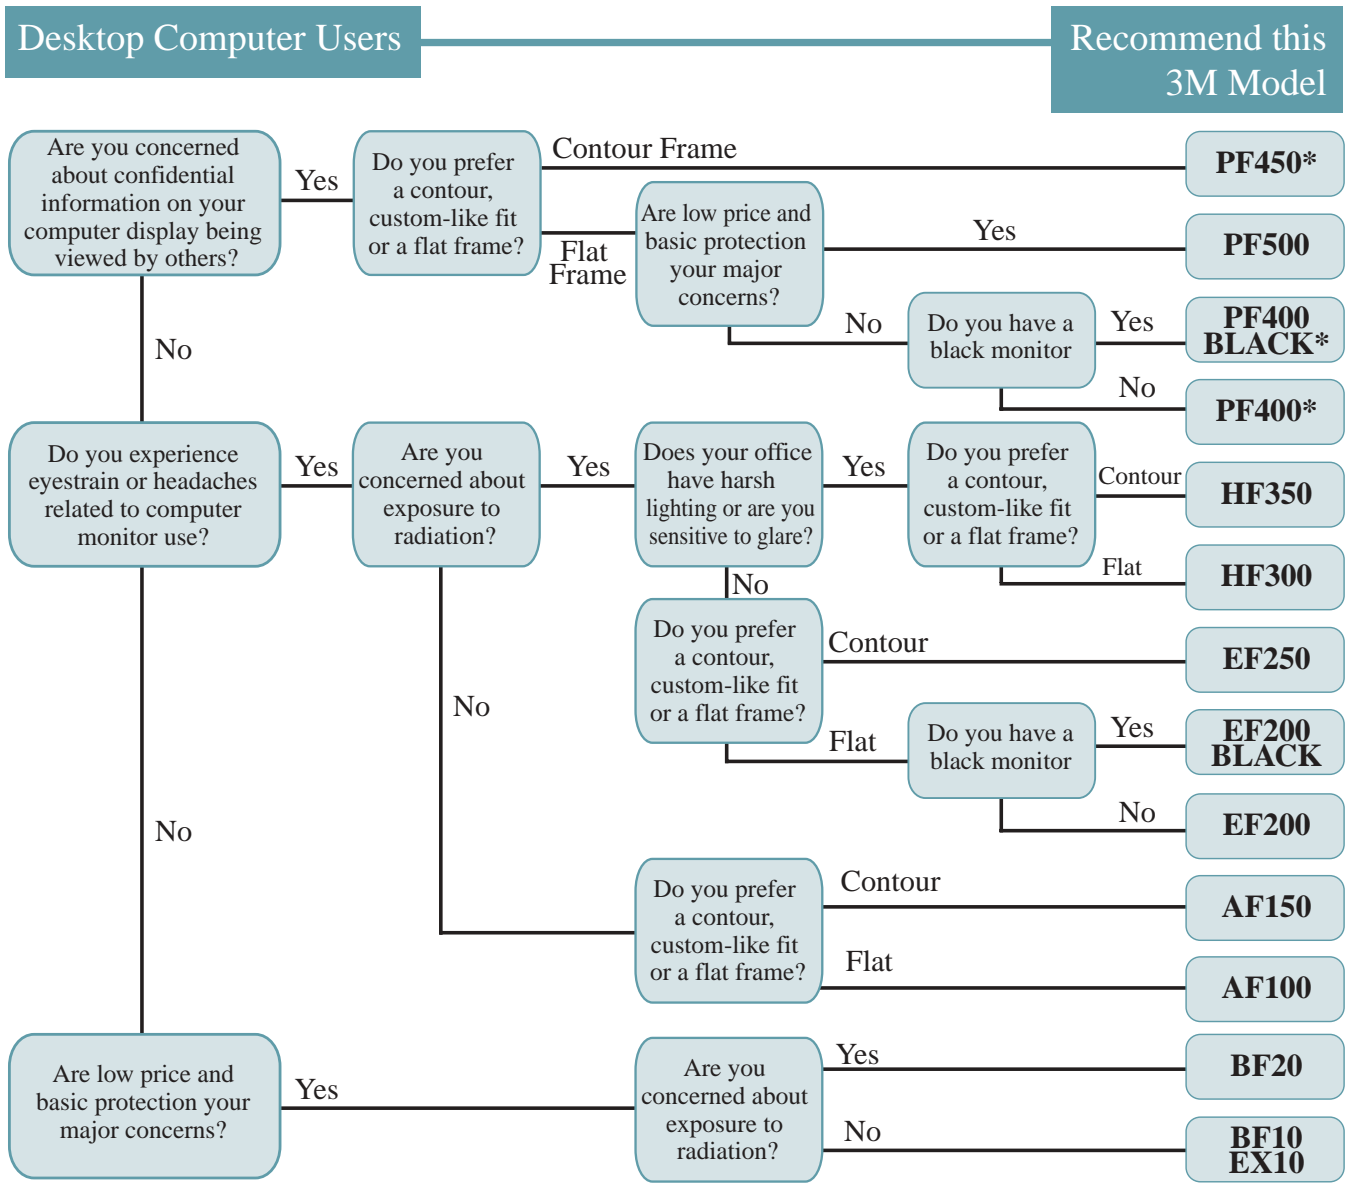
Desktop Computer Users

Recommend this 3M Model

Are you concerned about confidential information on your computer display being viewed by others?

Yes

Do you prefer a contour, custom-like fit or a flat frame?

Contour Frame

PF450*

Flat Frame

Are low price and basic protection your major concerns?

Yes

PF500

No

Do you have a black monitor

Yes

PF400 BLACK*

No

PF400*

No

Do you experience eyestrain or headaches related to computer monitor use?

Yes

Are you concerned about exposure to radiation?

Yes

Does your office have harsh lighting or are you sensitive to glare?

Yes

Do you prefer a contour, custom-like fit or a flat frame?

Contour

HF350

Flat

HF300

No

Do you prefer a contour, custom-like fit or a flat frame?

Contour

EF250

Flat

Do you have a black monitor

Yes

EF200 BLACK

No

EF200

No

Do you prefer a contour, custom-like fit or a flat frame?

Contour

AF150

Flat

AF100

No

Are low price and basic protection your major concerns?

Yes

Are you concerned about exposure to radiation?

Yes

BF20

No

BF10 EX10